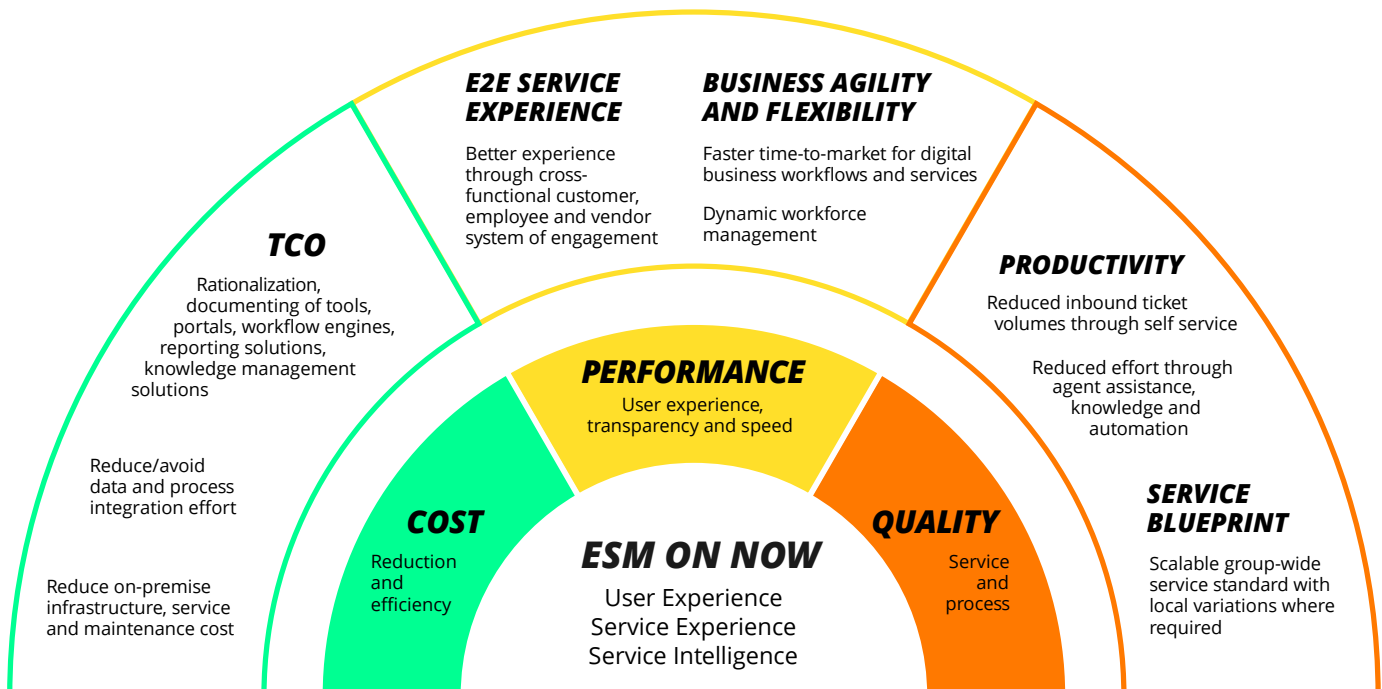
E2E SERVICE EXPERIENCE

Better experience through cross-functional customer, employee and vendor system of engagement

BUSINESS AGILITY AND FLEXIBILITY

Faster time-to-market for digital business workflows and services

Dynamic workforce management

TCO

Rationalization, documenting of tools, portals, workflow engines, reporting solutions, knowledge management solutions

Reduce/avoid data and process integration effort

Reduce on-premise infrastructure, service and maintenance cost

PRODUCTIVITY

Reduced inbound ticket volumes through self service

Reduced effort through agent assistance, knowledge and automation

SERVICE BLUEPRINT

Scalable group-wide service standard with local variations where required

PERFORMANCE

User experience, transparency and speed

COST

Reduction and efficiency

QUALITY

Service and process

ESM ON NOW

User Experience
Service Experience
Service Intelligence